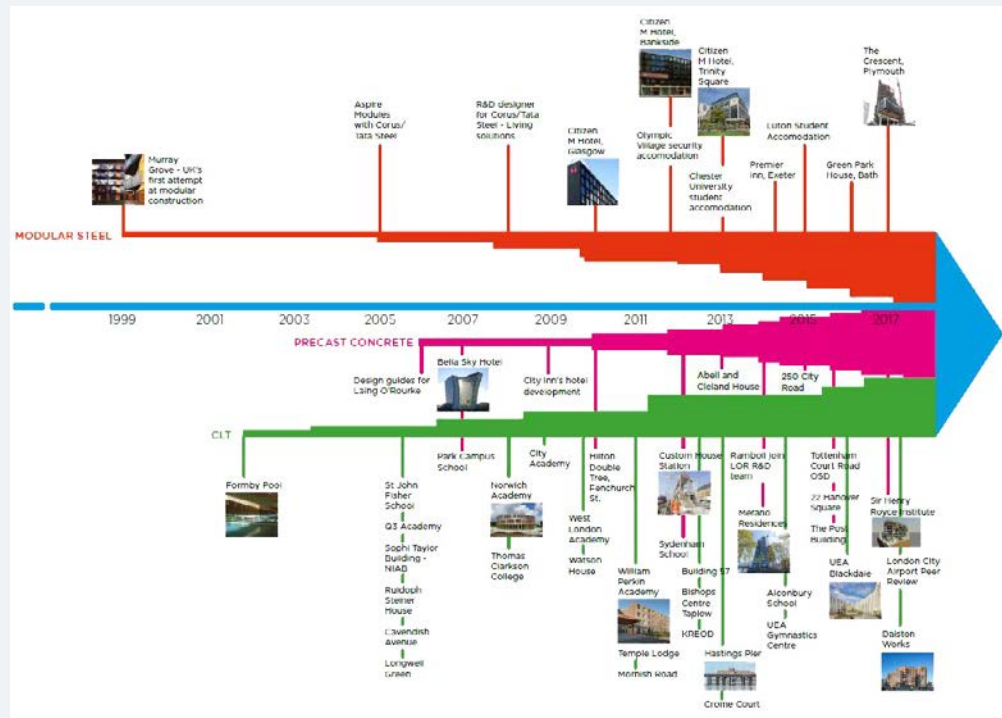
Citizen M Hotel, Bankside

Citizen M Hotel, Trinity Square

The Crescent, Plymouth

Aspire Modules with Corus/ Tata Steel

R&D designer for Corus/Tata Steel - Living solutions

Citizen M Hotel, Glasgow

Olympic Village security accomodation

Luton Student Accomodation

Murray Grove - UK's first attempt at modular construction

Premier Inn, Exeter

Green Park House, Bath

Chester University student accomodation

MODULAR STEEL

1999 2001 2003 2005 2007 2009 2011 2013 2015 2017

PRECAST CONCRETE

Design guides for Laing O'Rourke

Bella Sky Hotel

City Inn's hotel development

Abell and Cleland House

250 City Road

CLT

Formby Pool

St John Fisher School

Q3 Academy

Sophi Taylor Building - NIAB

Rudolph Steiner House

Cavendish Avenue

Longwell Green

Park Campus School

Norwich Academy

Thomas Clarkson College

City Academy

West London Academy

Watson House

Hilton Double Tree, Fanchurch St.

William Perkin Academy

Temple Lodge

Mornish Road

Custom House Station

Sydenham School

Building 57

Bishops Centre Taplow

KREOD

Hastings Pier

Crome Court

Ramboll join LOR R&D team

Merano Residences

Alconbury School

UEA Gymnastics Centre

Tottenham Court Road OSD

22 Hanover Square

The Post Building

UEA Blackdale

Sir Henry Royce Institute

London City Airport Peer Review

Dalston Works